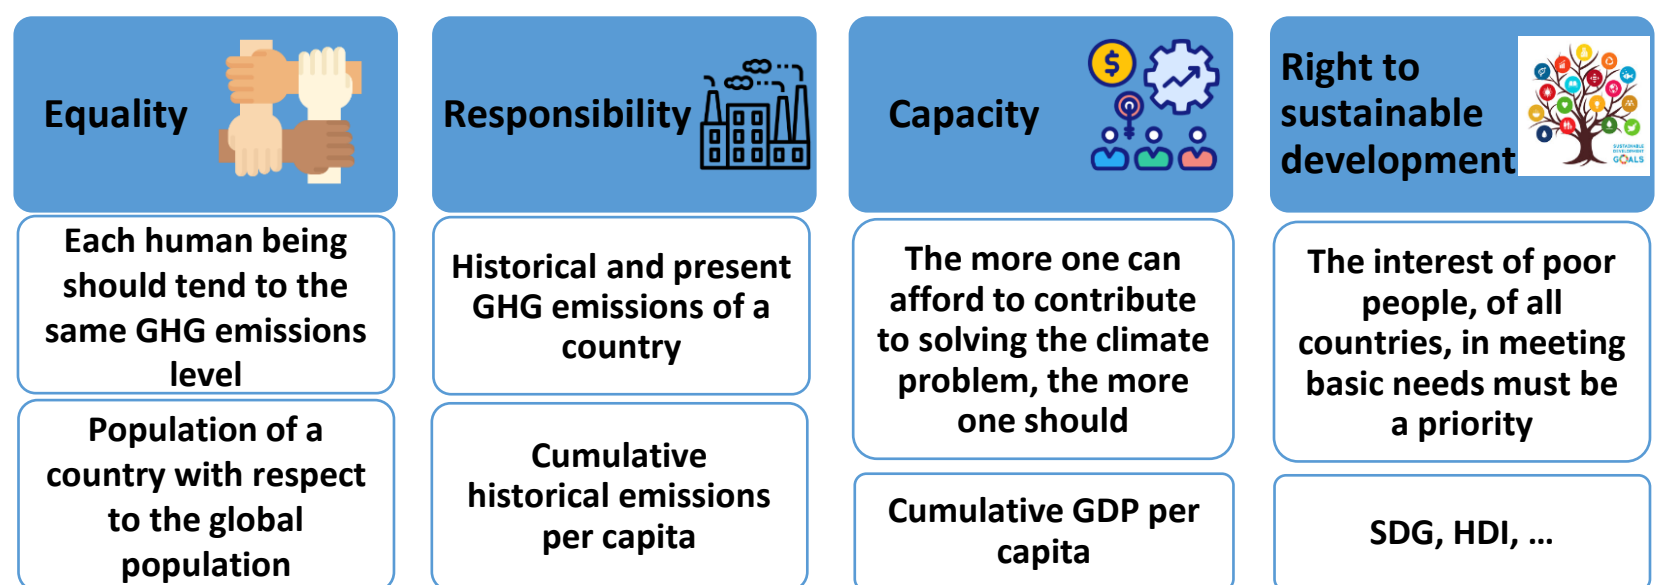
Equality

Each human being should tend to the same GHG emissions level

Population of a country with respect to the global population

Responsibility

Historical and present GHG emissions of a country

Cumulative historical emissions per capita

Capacity

The more one can afford to contribute to solving the climate problem, the more one should

Cumulative GDP per capita

Right to sustainable development

SUSTAINABLE DEVELOPMENT GOALS

The interest of poor people, of all countries, in meeting basic needs must be a priority

SDG, HDI, …